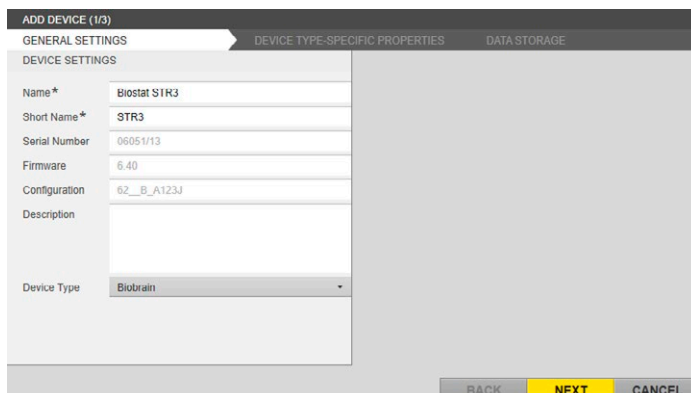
ADD DEVICE (1/3)

GENERAL SETTINGS

DEVICE TYPE-SPECIFIC PROPERTIES

DATA STORAGE

DEVICE SETTINGS

Name* Biostat STR3

Short Name* STR3

Serial Number 06051/13

Firmware 6.40

Configuration 62__B_A123J

Description

Device Type Biobrain

BACK

NEXT

CANCEL